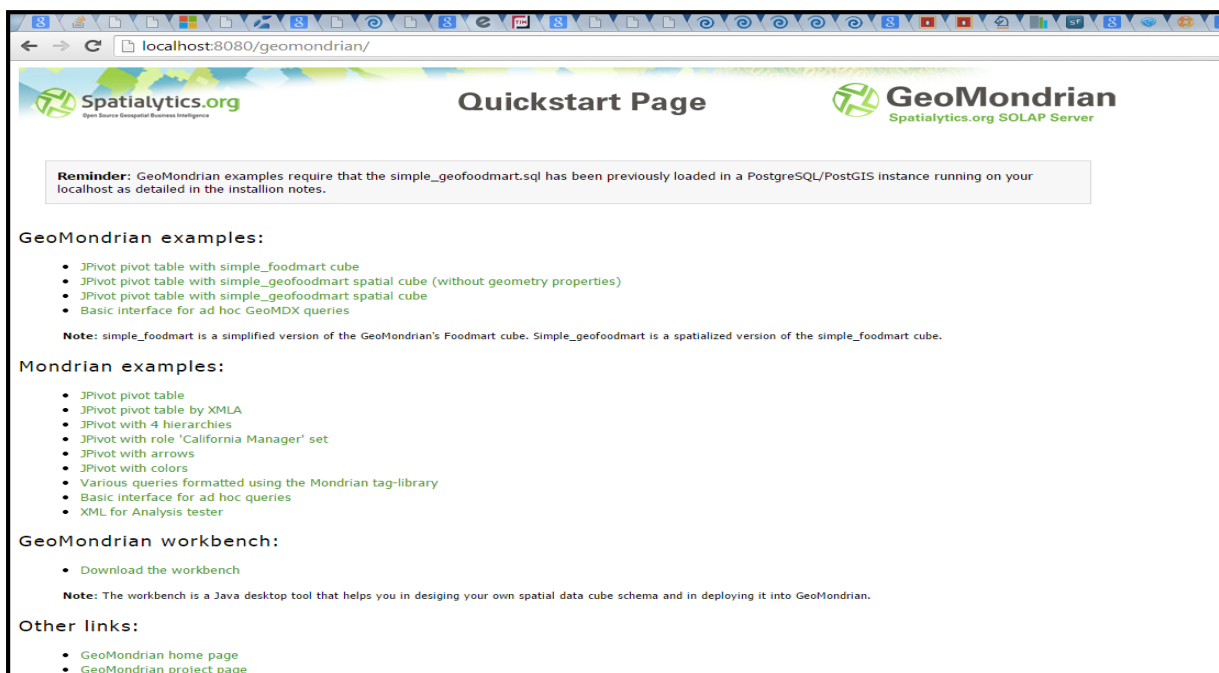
localhost:8080/geomondrian/

Spatialytics.org
Open Source Geospatial Business Intelligence

Quickstart Page

GeoMondrian
Spatialytics.org SOLAP Server

Reminder: GeoMondrian examples require that the simple_geofoodmart.sql has been previously loaded in a PostgreSQL/PostGIS instance running on your localhost as detailed in the installion notes.

GeoMondrian examples:

- JPivot pivot table with simple_foodmart cube
- JPivot pivot table with simple_geofoodmart spatial cube (without geometry properties)
- JPivot pivot table with simple_geofoodmart spatial cube
- Basic interface for ad hoc GeoMDX queries

Note: simple_foodmart is a simplified version of the GeoMondrian's Foodmart cube. Simple_geofoodmart is a spatialized version of the simple_foodmart cube.

Mondrian examples:

- JPivot pivot table
- JPivot pivot table by XMLA
- JPivot with 4 hierarchies
- JPivot with role 'California Manager' set
- JPivot with arrows
- JPivot with colors
- Various queries formatted using the Mondrian tag-library
- Basic interface for ad hoc queries
- XML for Analysis tester

GeoMondrian workbench:

- Download the workbench

Note: The workbench is a Java desktop tool that helps you in desiging your own spatial data cube schema and in deploying it into GeoMondrian.

Other links:

- GeoMondrian home page
- GeoMondrian project page